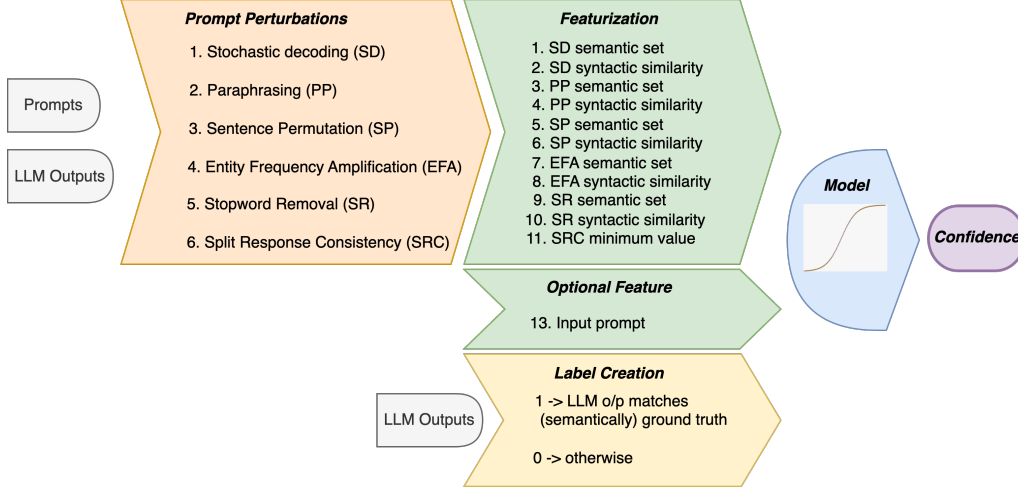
Prompts

LLM Outputs

Prompt Perturbations

1. Stochastic decoding (SD)

2. Paraphrasing (PP)

3. Sentence Permutation (SP)

4. Entity Frequency Amplification (EFA)

5. Stopword Removal (SR)

6. Split Response Consistency (SRC)

Featurization

1. SD semantic set
2. SD syntactic similarity
3. PP semantic set
4. PP syntactic similarity
5. SP semantic set
6. SP syntactic similarity
7. EFA semantic set
8. EFA syntactic similarity
9. SR semantic set
10. SR syntactic similarity
11. SRC minimum value

Optional Feature

13. Input prompt

Label Creation

LLM Outputs

1 -> LLM o/p matches (semantically) ground truth

0 -> otherwise

Model

Confidence